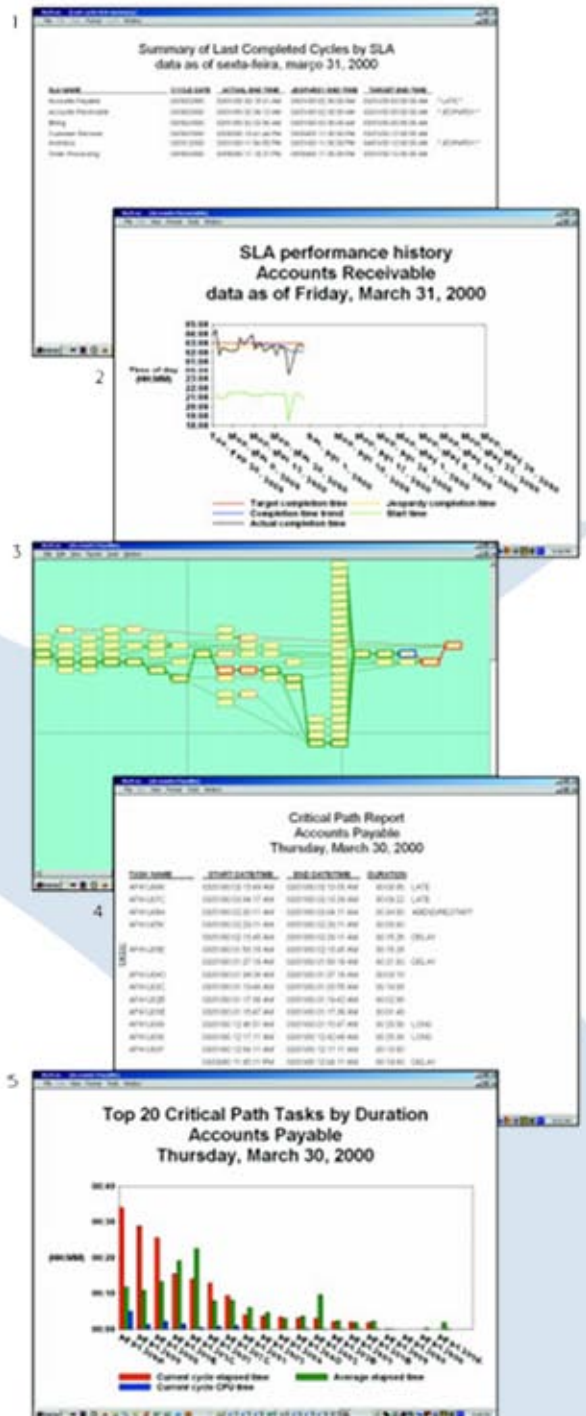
1

Summary of Last Completed Cycles by SLA
data as of sexta-feira, março 31, 2000

SLA NAME
Accounts Payable
Accounts Receivable
Billing
Customer Services
Distribution
Order Processing

"LATE"
"JEOPARDY"
"JEOPARDY"

2

SLA performance history
Accounts Receivable
data as of Friday, March 31, 2000

Time of day (HH:MM)

05:00
04:00
03:00
02:00
01:00
00:00
23:00
22:00
21:00
20:00
19:00
18:00

Target completion time
Jeopardy completion time
Completion time trend
Start time
Actual completion time

3

4

Critical Path Report
Accounts Payable
Thursday, March 30, 2000

| TASK NAME | START DATE/TIME | END DATE/TIME | DURATION | |
|---|---|---|---|---|
| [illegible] | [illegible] | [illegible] | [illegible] | LATE |
| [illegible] | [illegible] | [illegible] | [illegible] | LATE |
| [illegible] | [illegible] | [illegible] | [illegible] | ABEND/RESTART |
| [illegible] | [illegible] | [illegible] | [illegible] | |
| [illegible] | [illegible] | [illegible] | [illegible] | DELAY |
| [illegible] | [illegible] | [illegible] | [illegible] | |
| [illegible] | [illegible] | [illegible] | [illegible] | DELAY |
| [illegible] | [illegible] | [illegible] | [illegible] | |
| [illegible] | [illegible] | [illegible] | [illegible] | |
| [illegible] | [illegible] | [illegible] | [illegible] | |
| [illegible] | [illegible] | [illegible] | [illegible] | |
| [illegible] | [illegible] | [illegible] | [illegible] | LONG |
| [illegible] | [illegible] | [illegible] | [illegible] | LONG |
| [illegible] | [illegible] | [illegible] | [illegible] | |
| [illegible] | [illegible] | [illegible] | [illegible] | DELAY |

5

Top 20 Critical Path Tasks by Duration
Accounts Payable
Thursday, March 30, 2000

(HH:MM)

00:40
00:30
00:20
00:10
00:00

Current cycle elapsed time
Average elapsed time
Current cycle CPU time